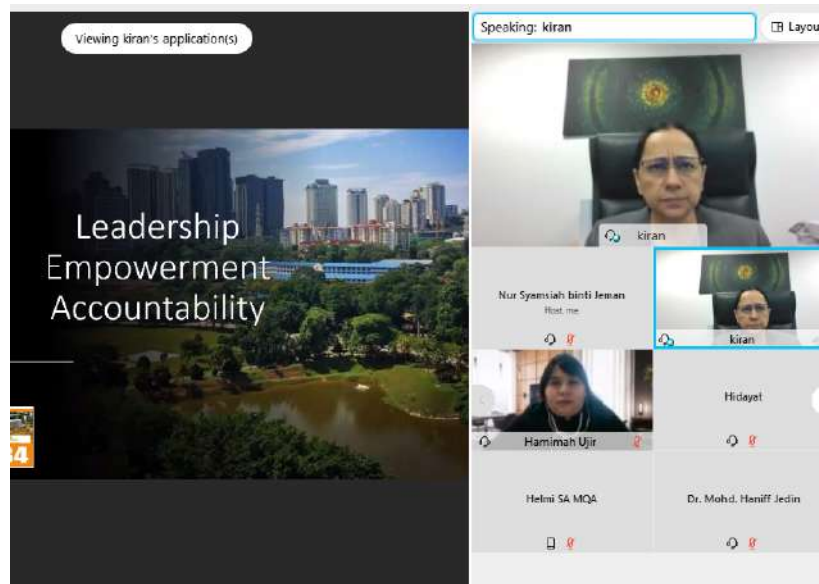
Viewing kiran's application(s)

Leadership
Empowerment
Accountability

Speaking: kiran

Layou

kiran

Nur Syamsiah binti Jeman
Host, me

kiran

Hamimah Ujir

Hidayat

Helmi SA MQA

Dr. Mohd. Haniff Jedin